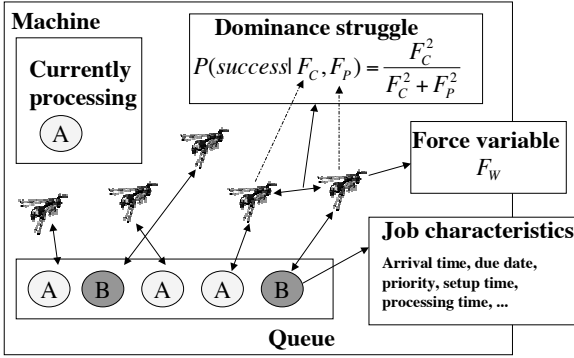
Machine

Currently processing

A

Dominance struggle

$P(success | F_C, F_P) = \frac{F_C^2}{F_C^2 + F_P^2}$

Force variable

$F_W$

Job characteristics

Arrival time, due date, priority, setup time, processing time, ...

A B A A B

Queue